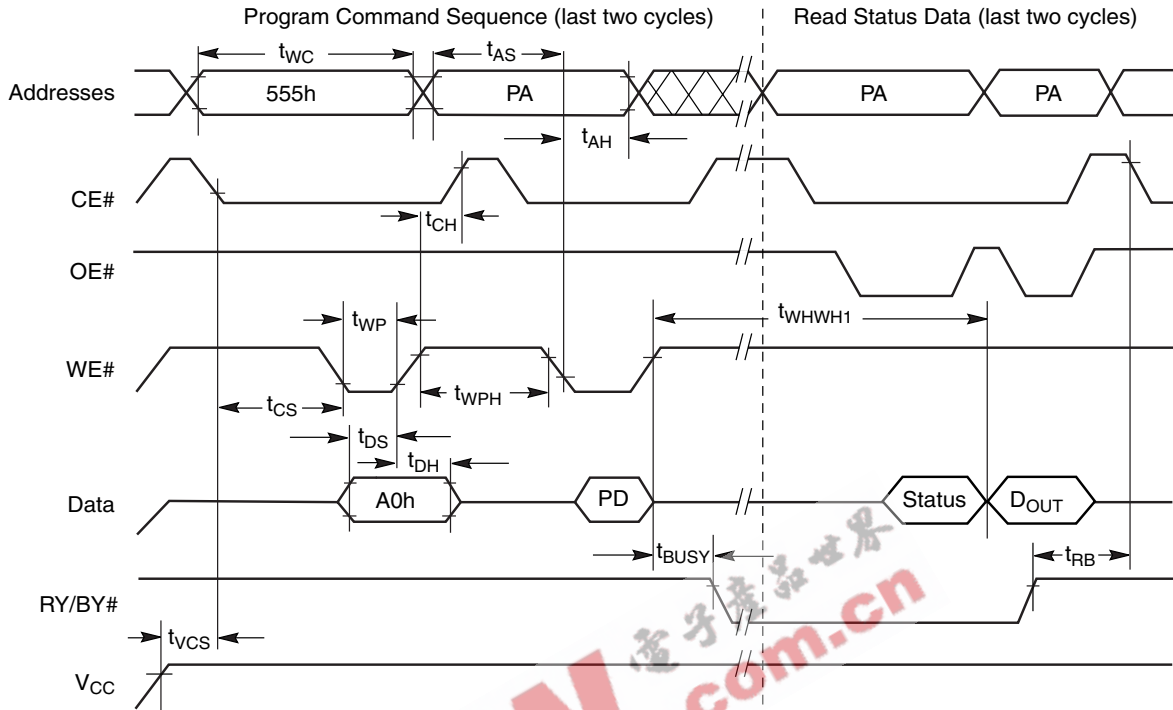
Program Command Sequence (last two cycles)

Read Status Data (last two cycles)

Addresses

$t_{WC}$

$t_{AS}$

555h

PA

PA

PA

$t_{AH}$

CE#

$t_{CH}$

OE#

$t_{WP}$

$t_{WHWH1}$

WE#

$t_{CS}$

$t_{WPH}$

$t_{DS}$

$t_{DH}$

Data

A0h

PD

Status

$D_{OUT}$

$t_{BUSY}$

$t_{RB}$

RY/BY#

$t_{VCS}$

$V_{CC}$

电子产品世界

.com.cn